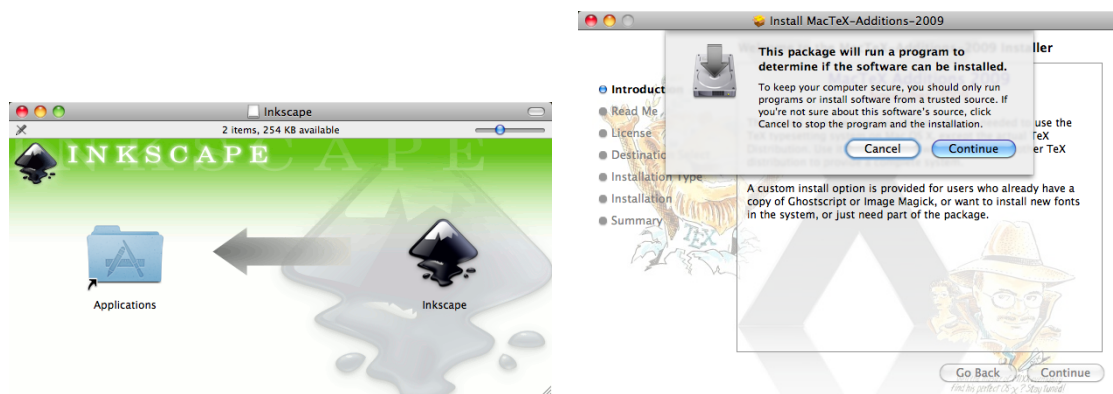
Inkscape

2 items, 254 KB available

INKSCAPE

Applications

Inkscape

Install MacTeX-Additions-2009

This package will run a program to determine if the software can be installed.

To keep your computer secure, you should only run programs or install software from a trusted source. If you're not sure about this software's source, click Cancel to stop the program and the installation.

Cancel

Continue

Introduction

Read Me

License

Destination Select

Installation Type

Installation

Summary

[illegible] Installer

A custom install option is provided for users who already have a copy of Ghostscript or Image Magick, or want to install new fonts in the system, or just need part of the package.

Go Back

Continue